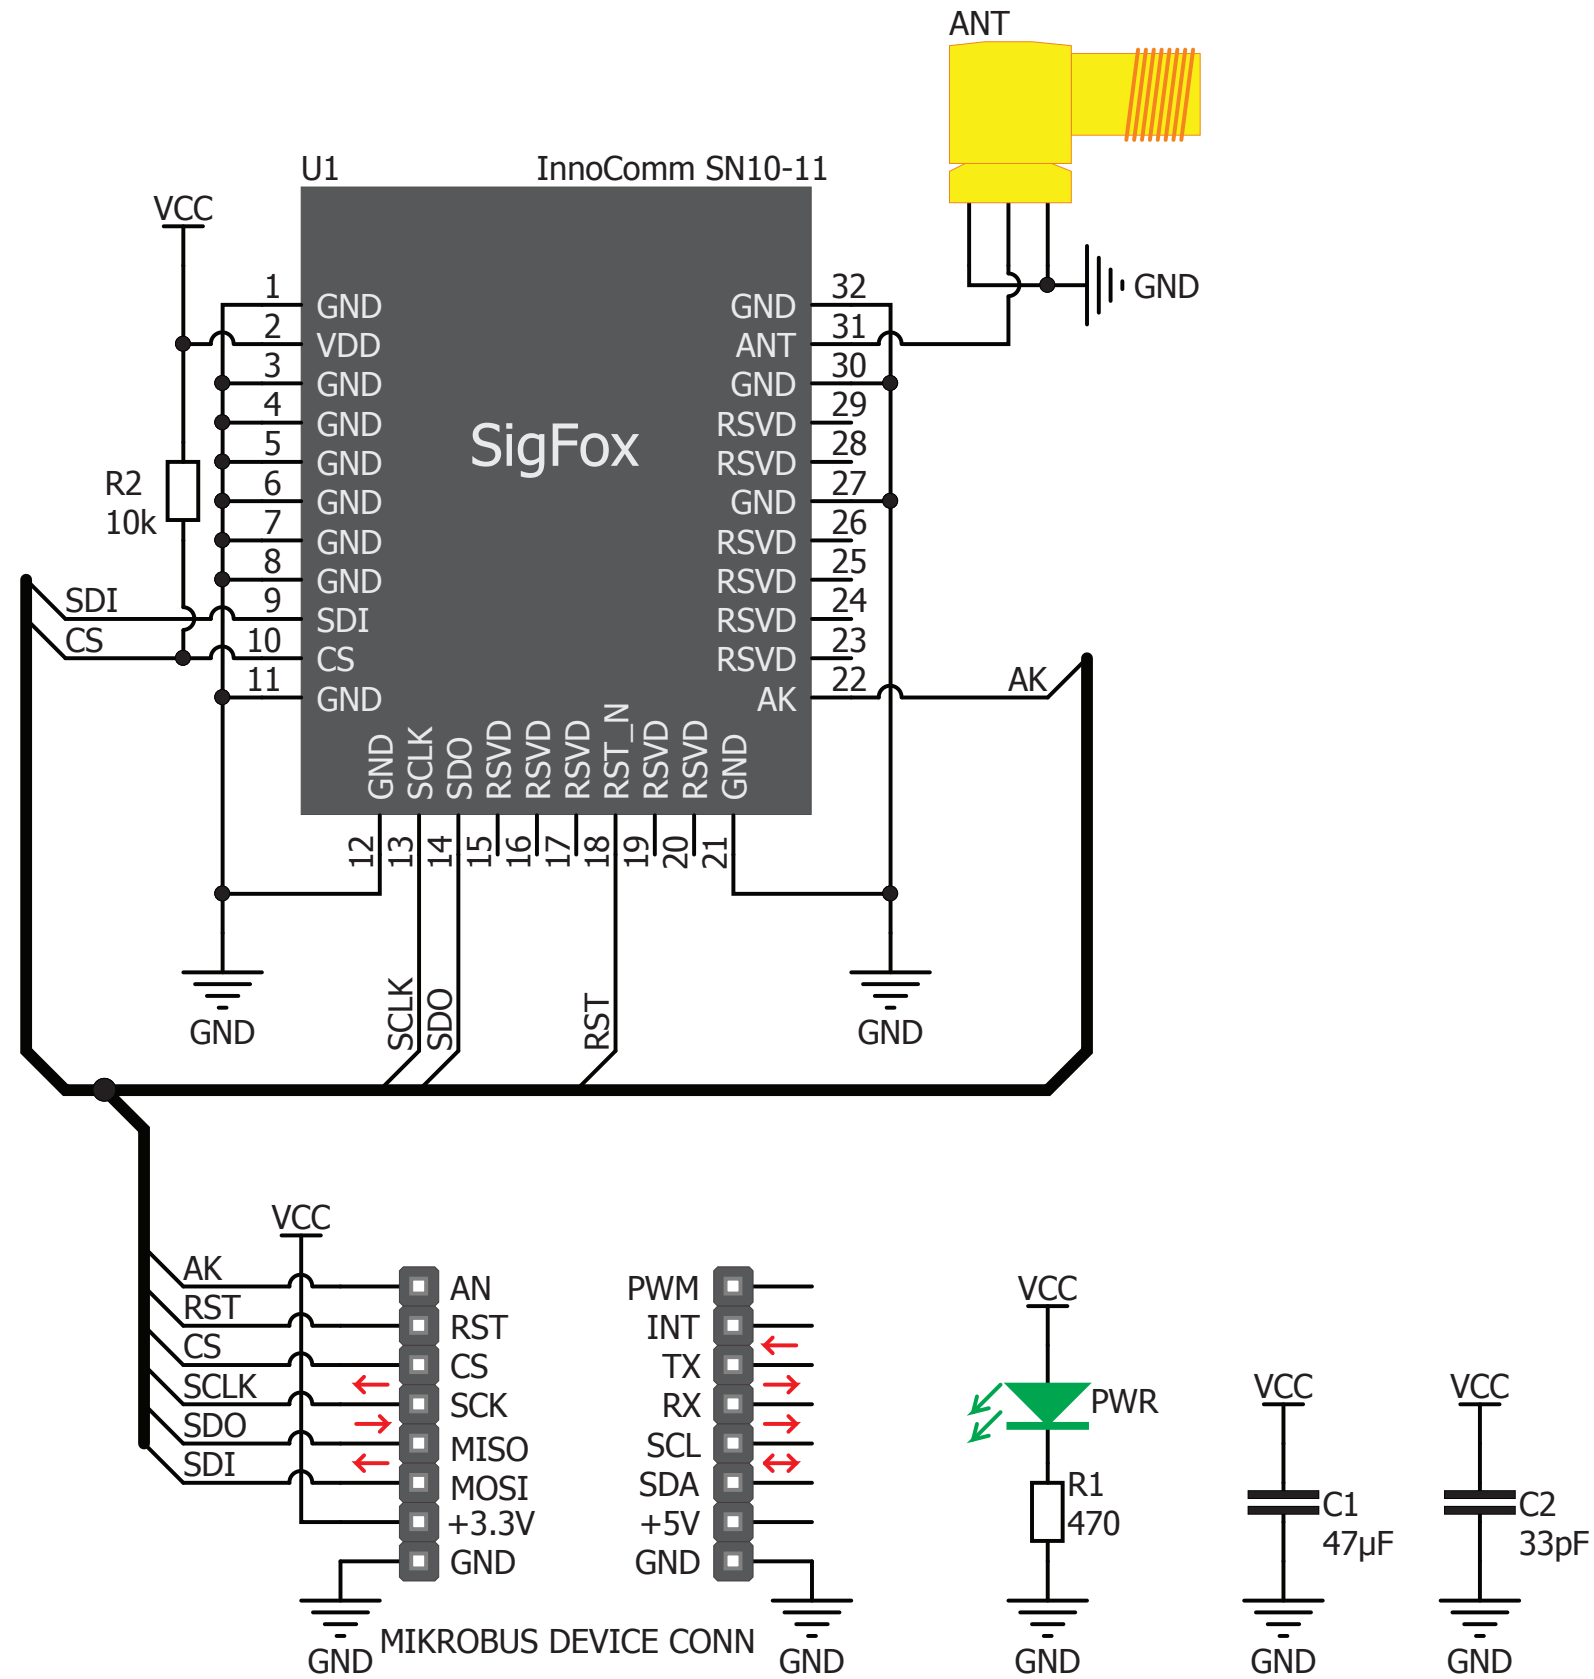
ANT

U1

InnoComm SN10-11

VCC

GND

SigFox

1 GND
2 VDD
3 GND
4 GND
5 GND
6 GND
7 GND
8 GND
9 SDI
10 CS
11 GND

32 GND
31 ANT
30 GND
29 RSVD
28 RSVD
27 GND
26 RSVD
25 RSVD
24 RSVD
23 RSVD
22 AK

GND SCLK SDO RSVD RSVD RSVD RST_N RSVD RSVD GND

12 13 14 15 16 17 18 19 20 21

R2
10k

SDI
CS

AK

GND

SCLK SDO

RST

GND

VCC

AK
RST
CS
SCLK
SDO
SDI

AN
RST
CS
SCK
MISO
MOSI
+3.3V
GND

PWM
INT
TX
RX
SCL
SDA
+5V
GND

GND

MIKROBUS DEVICE CONN

GND

VCC

PWR

R1
470

GND

VCC

C1
47µF

GND

VCC

C2
33pF

GND